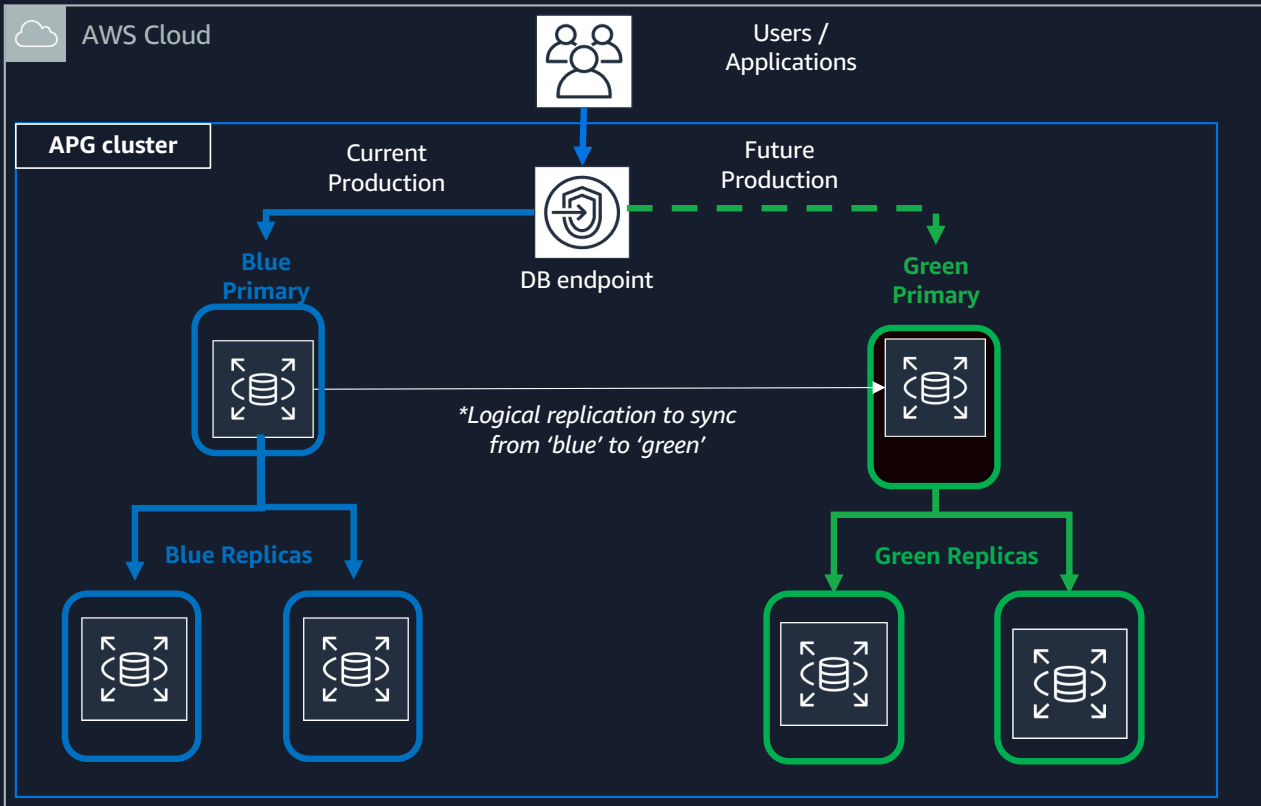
AWS Cloud

Users / Applications

APG cluster

Current Production

Future Production

DB endpoint

Blue Primary

Green Primary

*Logical replication to sync from 'blue' to 'green'

Blue Replicas

Green Replicas